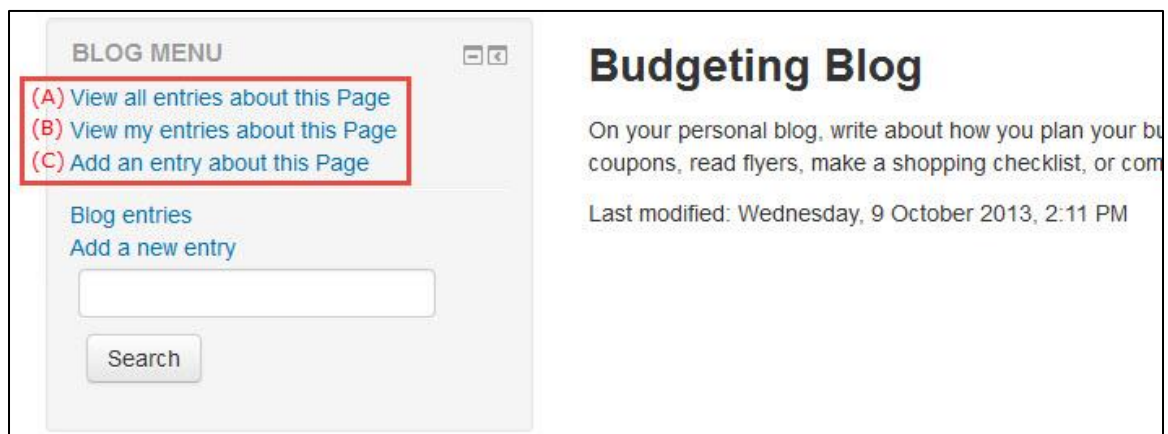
BLOG MENU

(A) View all entries about this Page
(B) View my entries about this Page
(C) Add an entry about this Page

Blog entries
Add a new entry

Search

Budgeting Blog

On your personal blog, write about how you plan your bu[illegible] coupons, read flyers, make a shopping checklist, or com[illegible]

Last modified: Wednesday, 9 October 2013, 2:11 PM